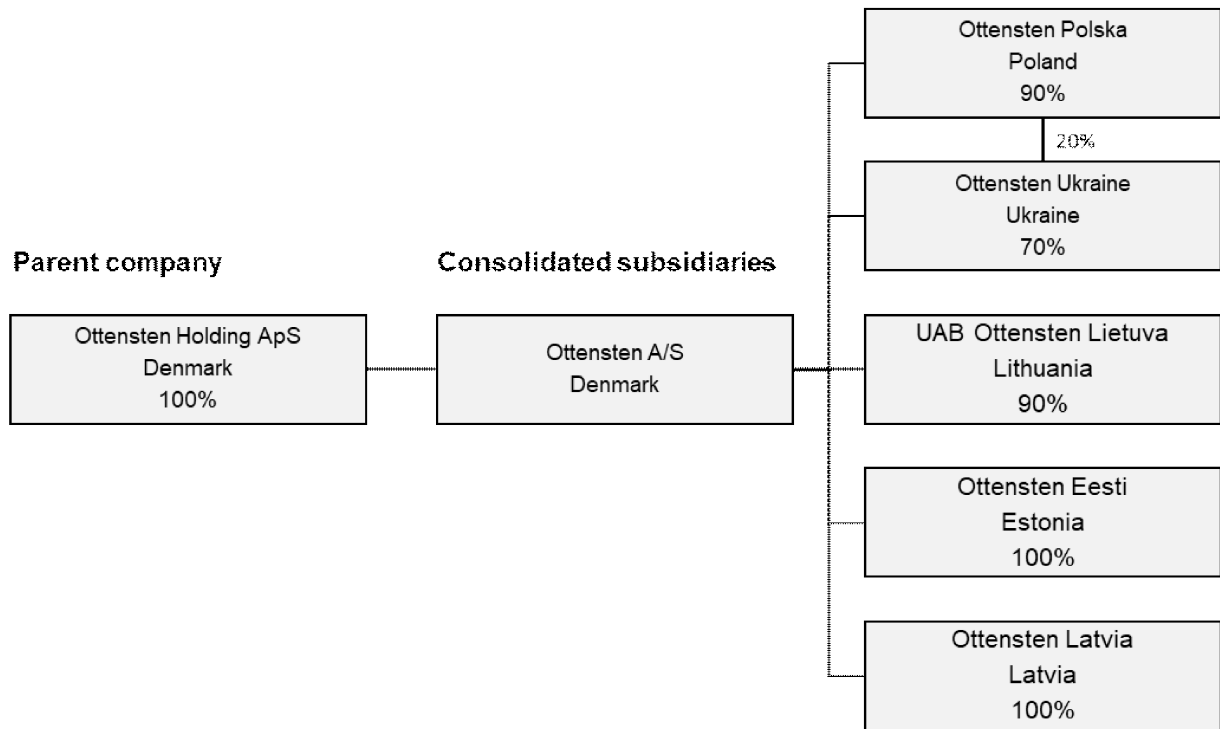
Parent company

Ottensten Holding ApS
Denmark
100%

Consolidated subsidiaries

Ottensten A/S
Denmark

Ottensten Polska
Poland
90%

20%

Ottensten Ukraine
Ukraine
70%

UAB Ottensten Lietuva
Lithuania
90%

Ottensten Eesti
Estonia
100%

Ottensten Latvia
Latvia
100%